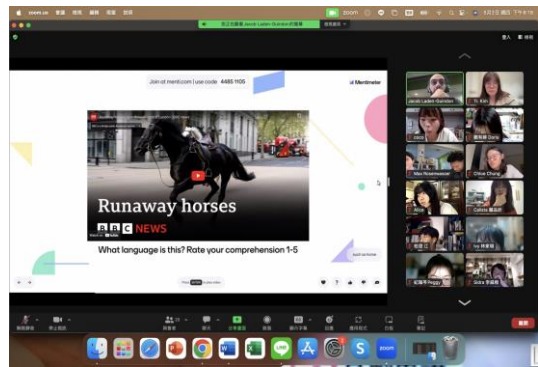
zoom.us

Join at menti.com | use code 4485 1105

Mentimeter

Runaway horses

BBC NEWS

What language is this? Rate your comprehension 1-5

Jacob Laden-Gurnier

Kim

Max Rosenwasser

Chloe Chang

Calista

Ivy

Peggy

Sidra

zoom